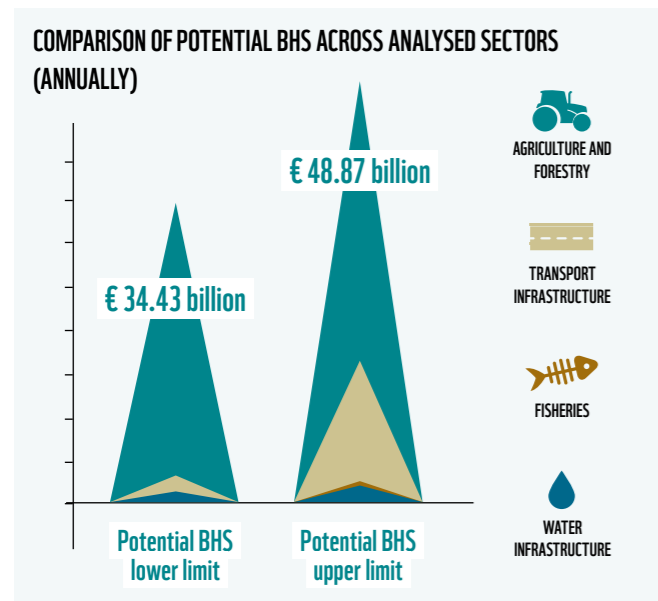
COMPARISON OF POTENTIAL BHS ACROSS ANALYSED SECTORS (ANNUALLY)

€ 34.43 billion

€ 48.87 billion

Potential BHS lower limit

Potential BHS upper limit

AGRICULTURE AND FORESTRY

TRANSPORT INFRASTRUCTURE

FISHERIES

WATER INFRASTRUCTURE